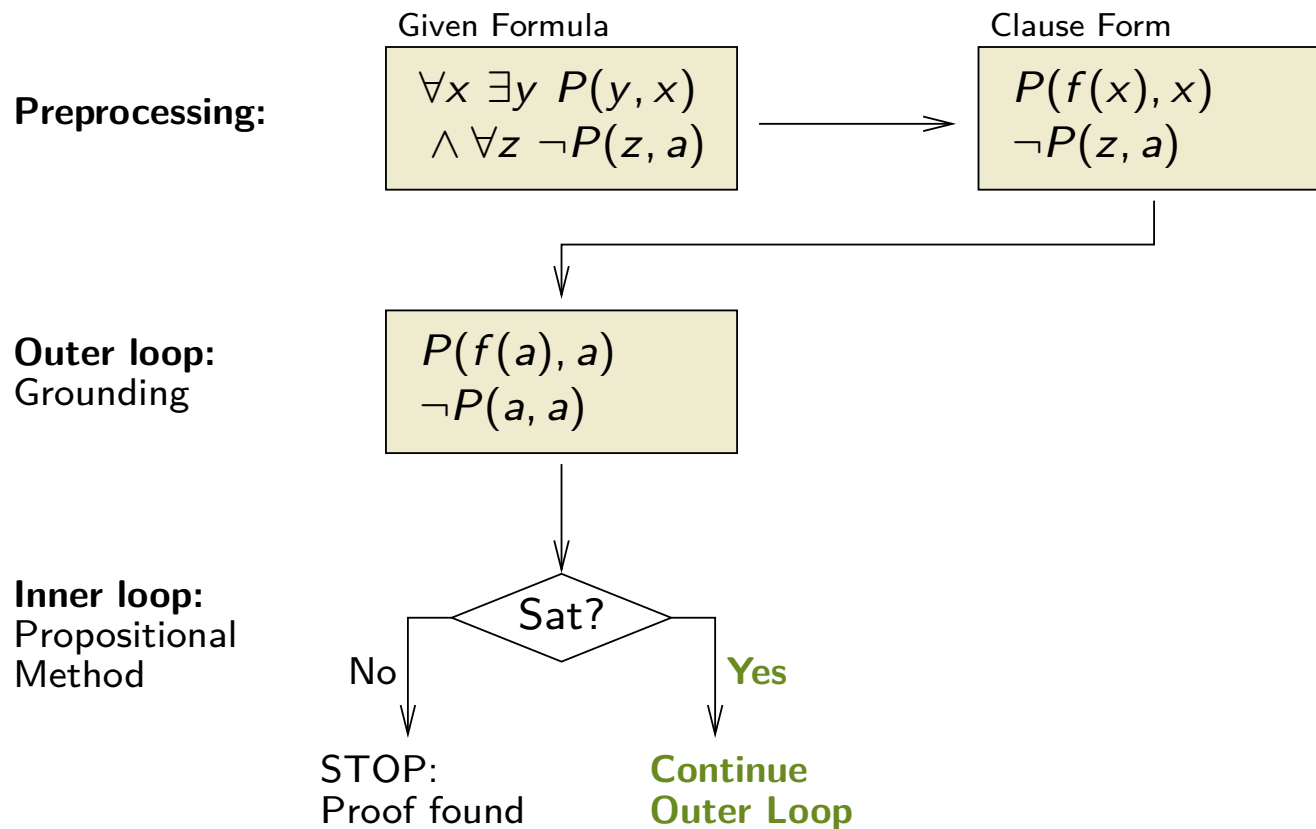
Preprocessing:

Given Formula

$\forall x \; \exists y \; P(y, x)$
$\land \forall z \; \neg P(z, a)$

Clause Form

$P(f(x), x)$
$\neg P(z, a)$

Outer loop:
Grounding

$P(f(a), a)$
$\neg P(a, a)$

Inner loop:
Propositional
Method

Sat?

No

Yes

STOP:
Proof found

Continue
Outer Loop